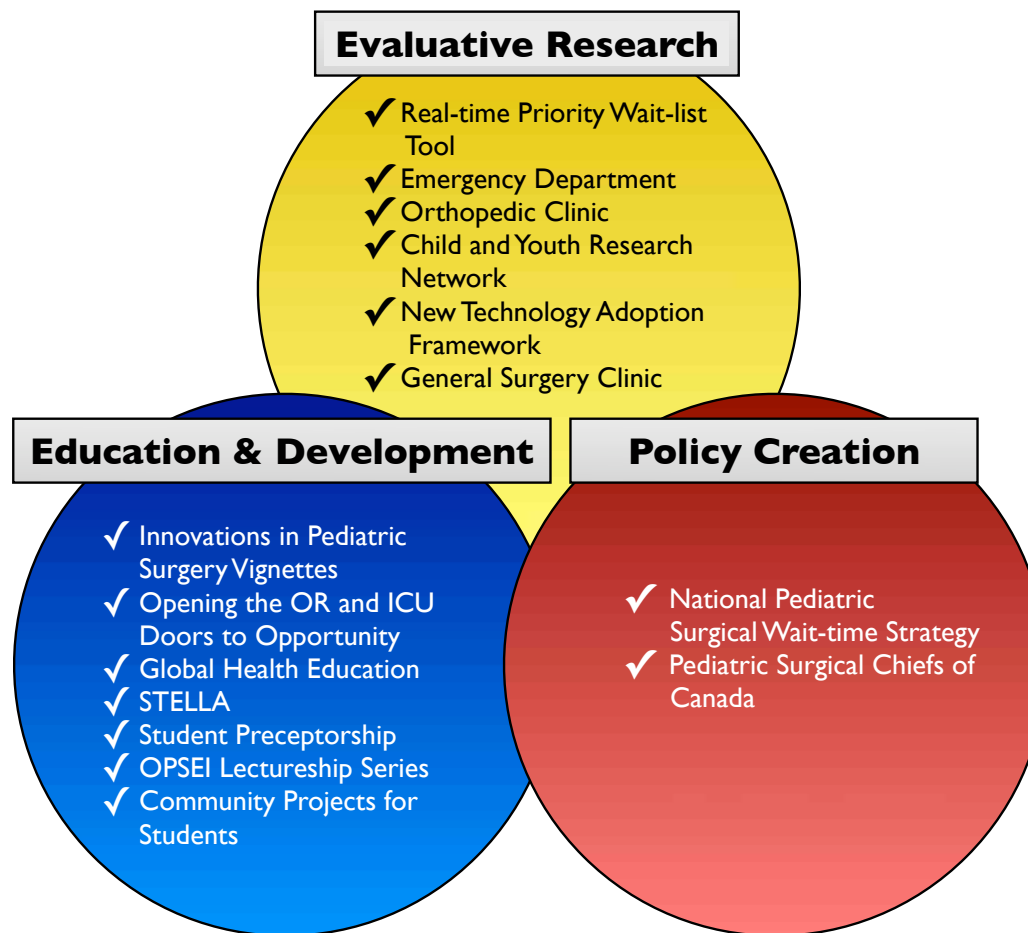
Evaluative Research

✓ Real-time Priority Wait-list Tool
✓ Emergency Department
✓ Orthopedic Clinic
✓ Child and Youth Research Network
✓ New Technology Adoption Framework
✓ General Surgery Clinic

Education & Development

✓ Innovations in Pediatric Surgery Vignettes
✓ Opening the OR and ICU Doors to Opportunity
✓ Global Health Education
✓ STELLA
✓ Student Preceptorship
✓ OPSEI Lectureship Series
✓ Community Projects for Students

Policy Creation

✓ National Pediatric Surgical Wait-time Strategy
✓ Pediatric Surgical Chiefs of Canada